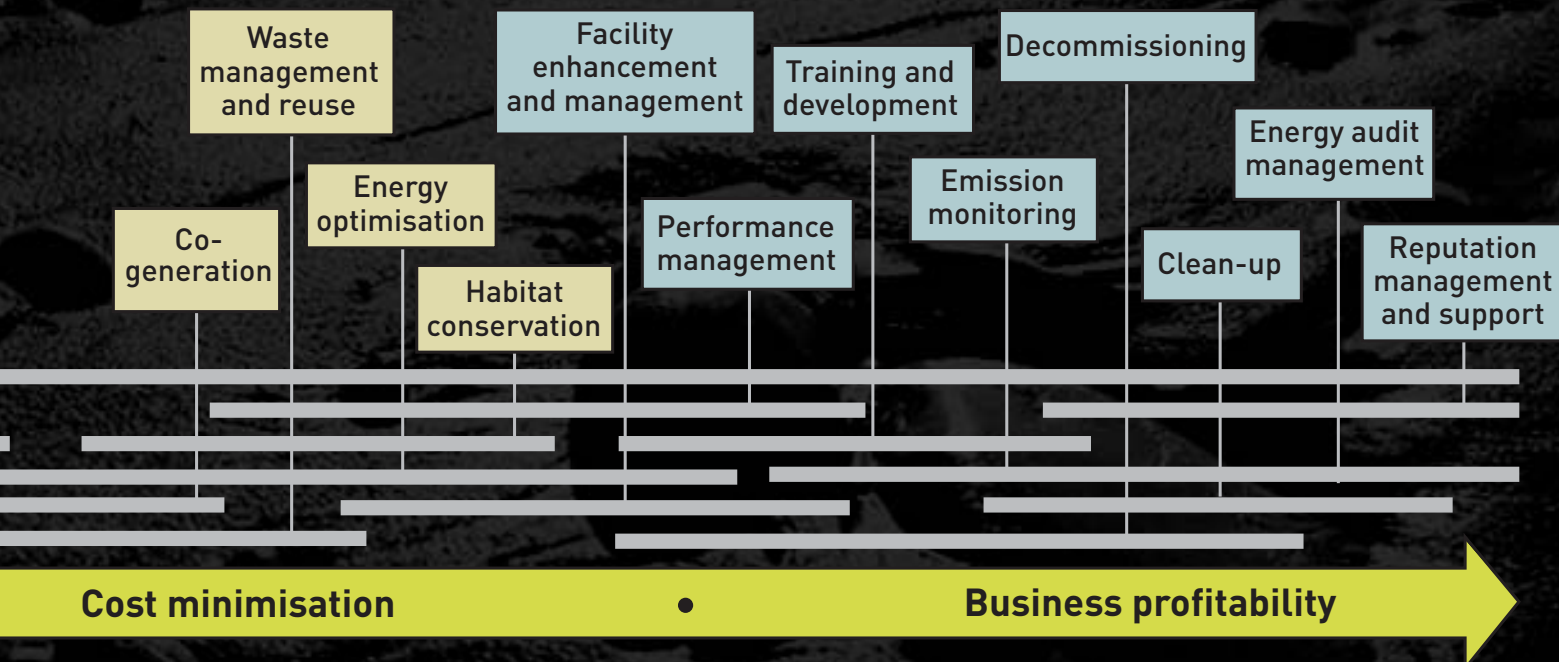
Waste management and reuse

Facility enhancement and management

Training and development

Decommissioning

Energy optimisation

Co-generation

Habitat conservation

Performance management

Emission monitoring

Energy audit management

Clean-up

Reputation management and support

Cost minimisation

Business profitability